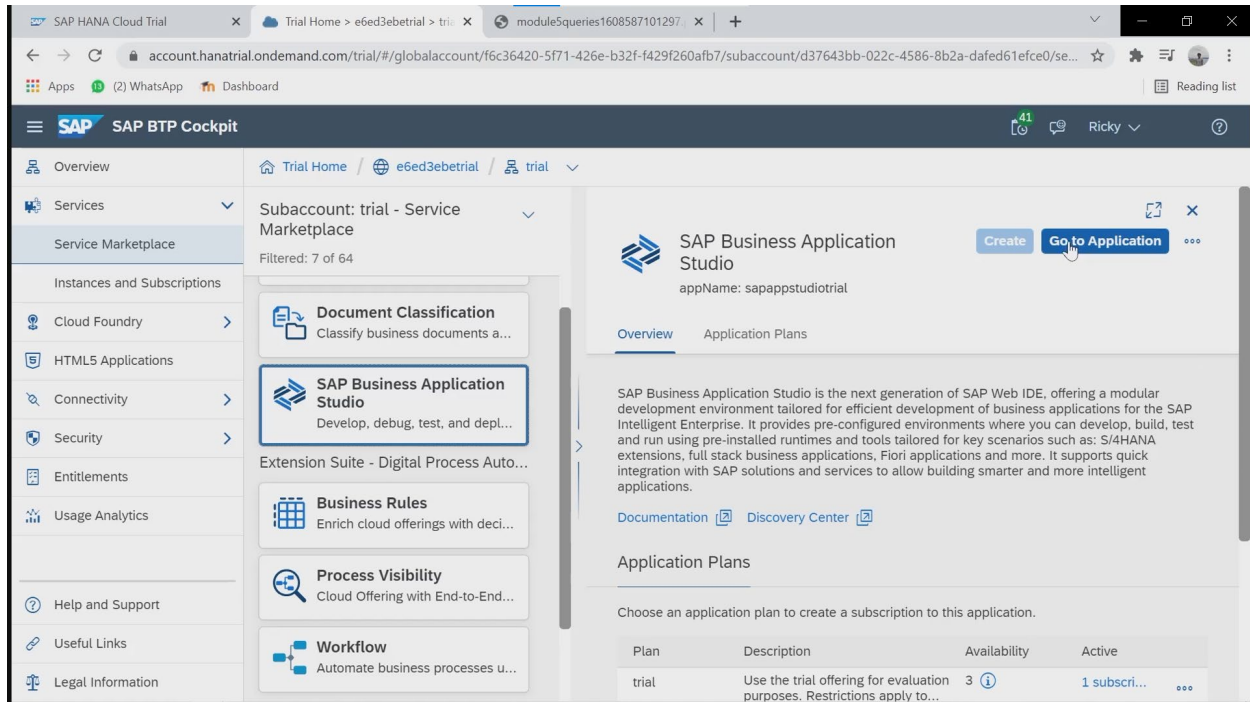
SAP HANA Cloud Trial ×
Trial Home > e6ed3ebetrial > tria ×
module5queries1608587101297 ×
+

account.hanatrial.ondemand.com/trial/#/globalaccount/f6c36420-5f71-426e-b32f-f429f260afb7/subaccount/d37643bb-022c-4586-8b2a-dafed61efce0/se...

Apps (2) WhatsApp Dashboard
Reading list

SAP BTP Cockpit
41
Ricky

Overview
Services
Service Marketplace
Instances and Subscriptions
Cloud Foundry
HTML5 Applications
Connectivity
Security
Entitlements
Usage Analytics
Help and Support
Useful Links
Legal Information

Trial Home / e6ed3ebetrial / trial

Subaccount: trial - Service Marketplace
Filtered: 7 of 64

Document Classification
Classify business documents a...

SAP Business Application Studio
Develop, debug, test, and depl...

Extension Suite - Digital Process Auto...

Business Rules
Enrich cloud offerings with deci...

Process Visibility
Cloud Offering with End-to-End...

Workflow
Automate business processes u...

SAP Business Application Studio
appName: sapappstudiotrial
Create
Go to Application

Overview
Application Plans

SAP Business Application Studio is the next generation of SAP Web IDE, offering a modular development environment tailored for efficient development of business applications for the SAP Intelligent Enterprise. It provides pre-configured environments where you can develop, build, test and run using pre-installed runtimes and tools tailored for key scenarios such as: S/4HANA extensions, full stack business applications, Fiori applications and more. It supports quick integration with SAP solutions and services to allow building smarter and more intelligent applications.

Documentation
Discovery Center

Application Plans

Choose an application plan to create a subscription to this application.

| Plan | Description | Availability | Active |
|---|---|---|---|
| trial | Use the trial offering for evaluation purposes. Restrictions apply to... | 3 | 1 subscri... |